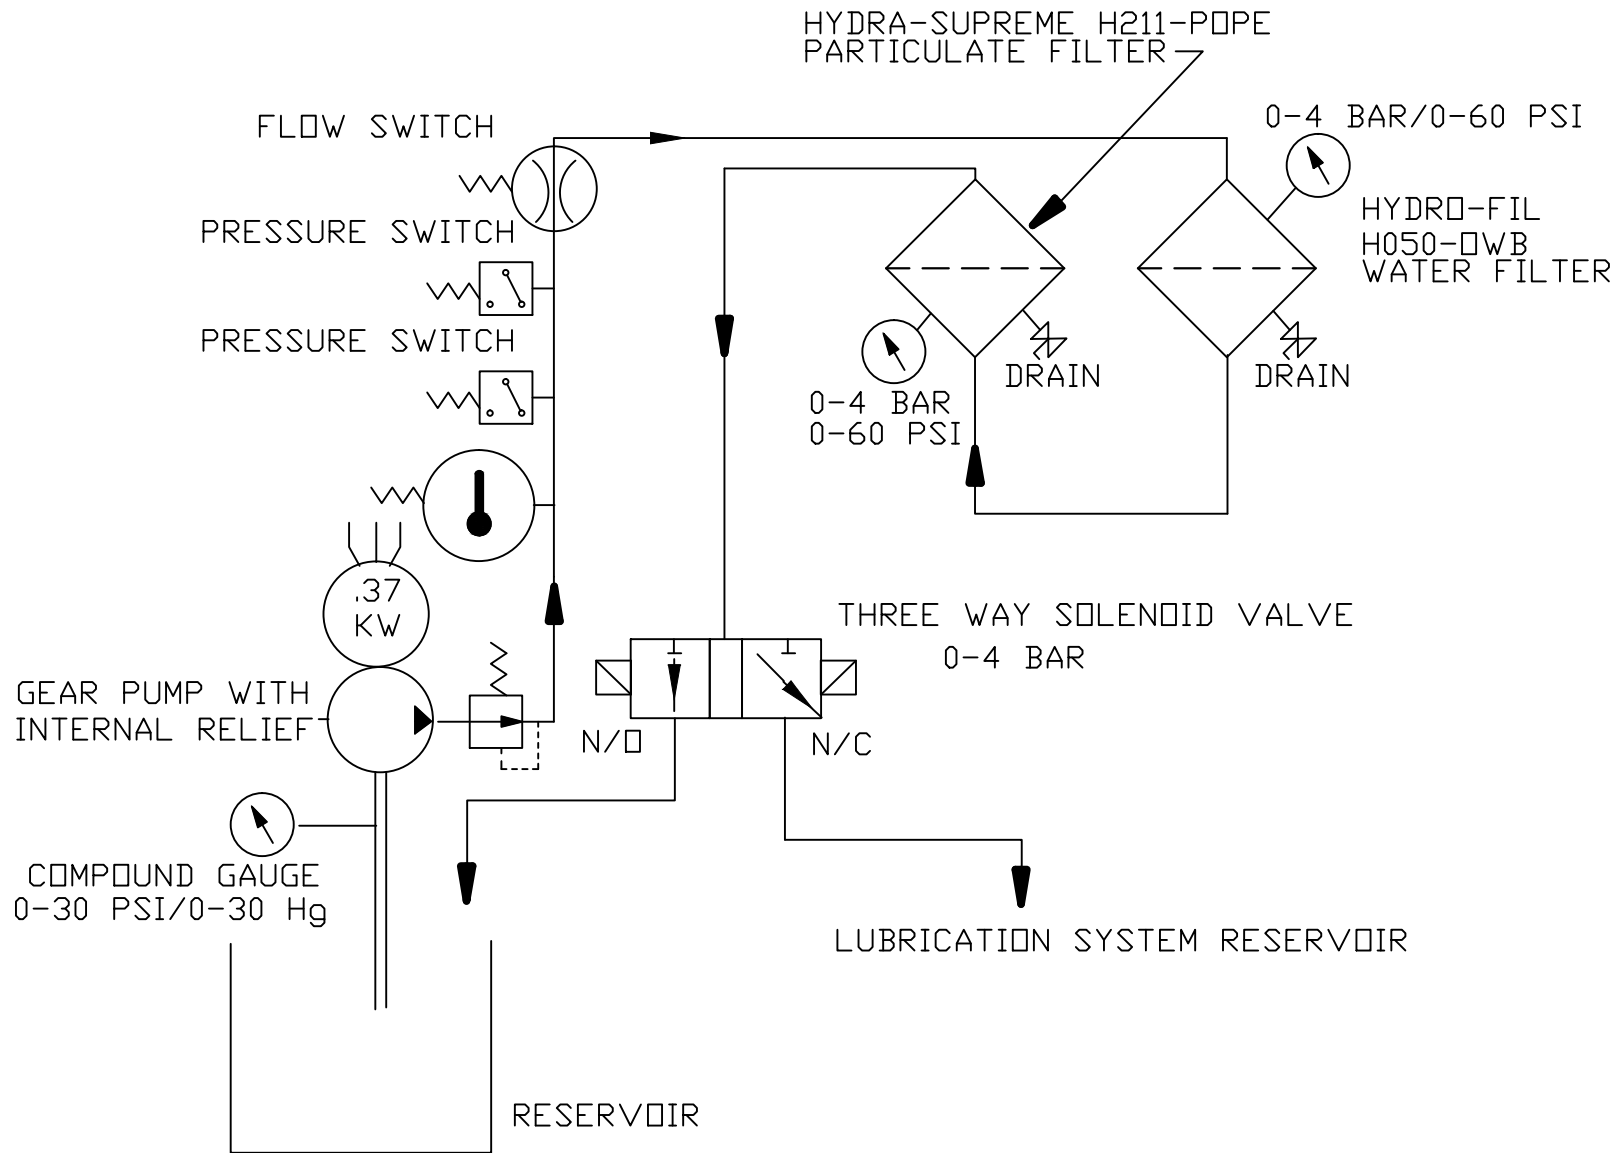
HYDRA-SUPREME H211-POPE PARTICULATE FILTER

FLOW SWITCH

0-4 BAR/0-60 PSI

HYDRO-FIL H050-OWB WATER FILTER

PRESSURE SWITCH

PRESSURE SWITCH

DRAIN

DRAIN

0-4 BAR 0-60 PSI

.37 KW

THREE WAY SOLENOID VALVE 0-4 BAR

GEAR PUMP WITH INTERNAL RELIEF

N/O

N/C

COMPOUND GAUGE 0-30 PSI/0-30 Hg

LUBRICATION SYSTEM RESERVOIR

RESERVOIR